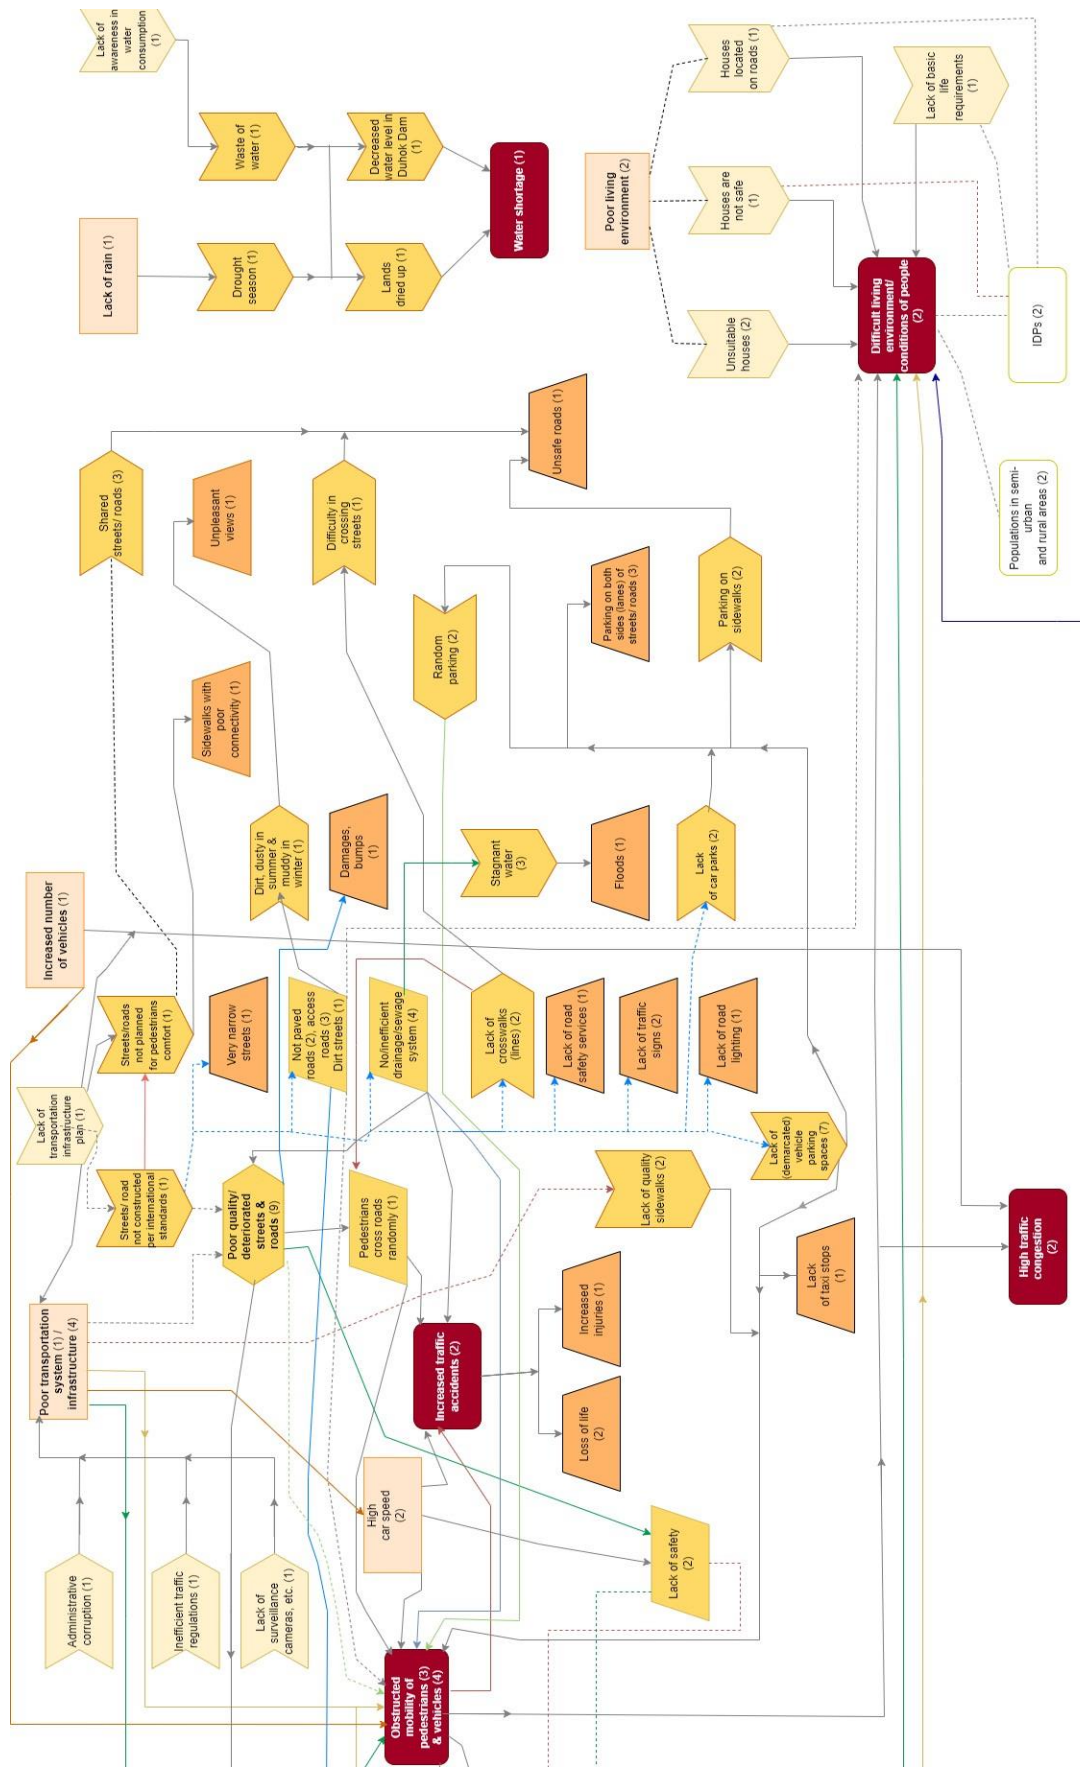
Lack of awareness in water consumption (1)

Waste of water (1)

Decreased water level in Duhok Dam (1)

Lack of rain (1)

Drought season (1)

Lands dried up (1)

Water shortage (1)

Poor living environment (2)

Houses located on roads (1)

Houses are not safe (1)

Unsuitable houses (2)

Lack of basic life requirements (1)

Difficult living environment/ conditions of people (2)

IDPs (2)

Populations in semi-urban and rural areas (2)

Shared streets/ roads (3)

Unpleasant views (1)

Difficulty in crossing streets (1)

Unsafe roads (1)

Parking on both sides (lanes) of streets/ roads (3)

Random parking (2)

Parking on sidewalks (2)

Sidewalks with poor connectivity (1)

Dirt, dusty in summer & muddy in winter (1)

Damages, bumps (1)

Stagnant water (3)

Floods (1)

Lack of car parks (2)

Increased number of vehicles (1)

Streets/roads not planned for pedestrians comfort (1)

Very narrow streets (1)

Not paved roads (2), access roads (3) Dirt streets (1)

No/inefficient drainage/sewage system (4)

Lack of crosswalks (lines) (2)

Lack of road safety services (1)

Lack of traffic signs (2)

Lack of road lighting (1)

Lack of transportation infrastructure plan (1)

Streets/ road not constructed per international standards (1)

Poor quality/ deteriorated streets & roads (9)

Pedestrians cross roads randomly (1)

Lack of quality sidewalks (2)

Lack of (demarcated) vehicle parking spaces (7)

Lack of taxi stops (1)

High traffic congestion (2)

Poor transportation system (1)/ infrastructure (4)

Increased traffic accidents (2)

Increased injuries (1)

Loss of life (2)

High car speed (2)

Lack of safety (2)

Administrative corruption (1)

Inefficient traffic regulations (1)

Lack of surveillance cameras, etc. (1)

Obstructed mobility of pedestrians (3) & vehicles (4)